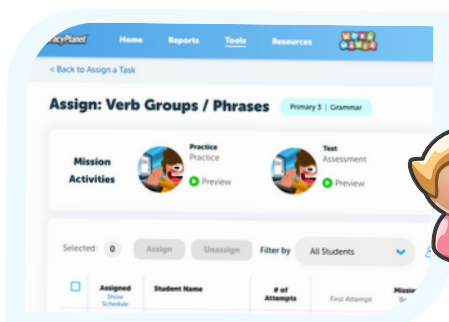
racyPlanet Home Reports Tools Resources

< Back to Assign a Task

Assign: Verb Groups / Phrases

Primary 3 | Grammar

Mission Activities

Practice
Practice
Preview

Test
Assessment
Preview

Selected: 0

Assign

Unassign

Filter by

All Students

Assigned
Show Schedule

Student Name

# of Attempts

First Attempt

Missi
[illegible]